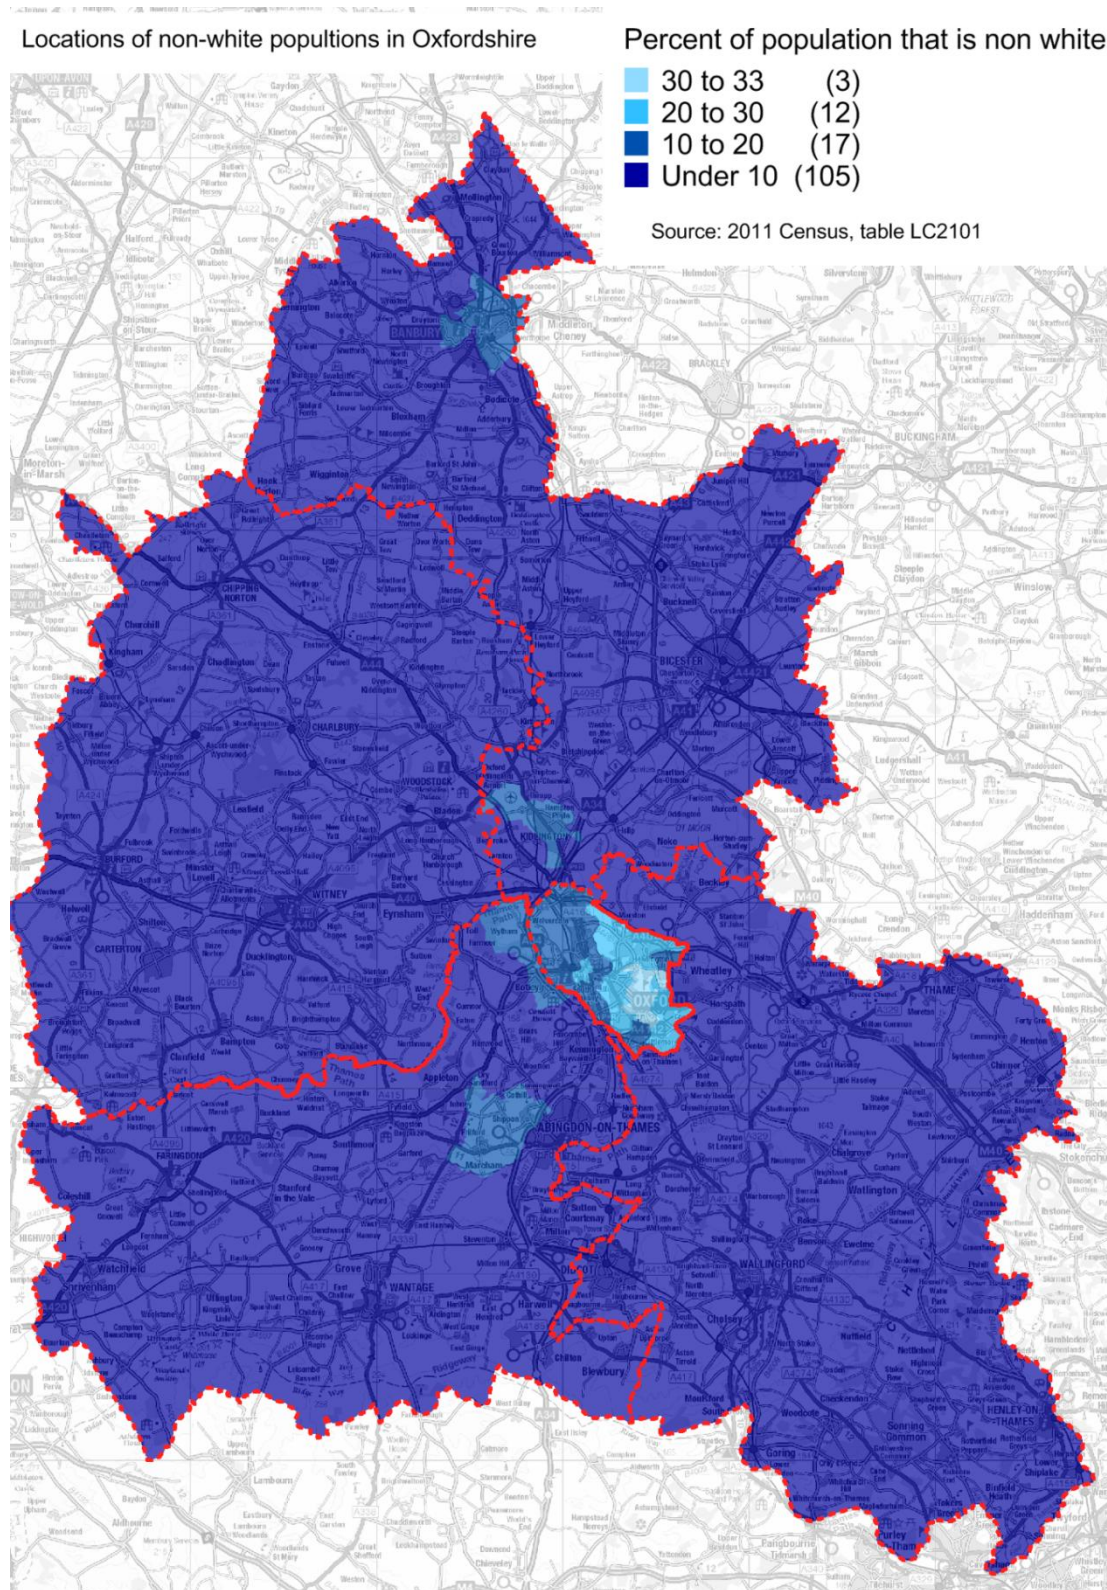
Locations of non-white popultions in Oxfordshire

Percent of population that is non white

| | | |
|---|---|---|
| | 30 to 33 | (3) |
| | 20 to 30 | (12) |
| | 10 to 20 | (17) |
| | Under 10 | (105) |

Source: 2011 Census, table LC2101

BANBURY
BICESTER
CHIPPING NORTON
CHARLBURY
WOODSTOCK
KIDLINGTON
WITNEY
BURFORD
CARTERTON
Eynsham
Wheatley
THAME
OXFO
ABINGDON-ON-THAMES
FARINGDON
WANTAGE
DIDCOT
WALLINGFORD
HENLEY-ON-THAMES
BUCKINGHAM
BRACKLEY
Deddington
Bampton
Grove
Watlington
Chinnor
Goring
Blewbury
Chilton
Harwell
Clanfield
Moreton-in-Marsh
Lambourn